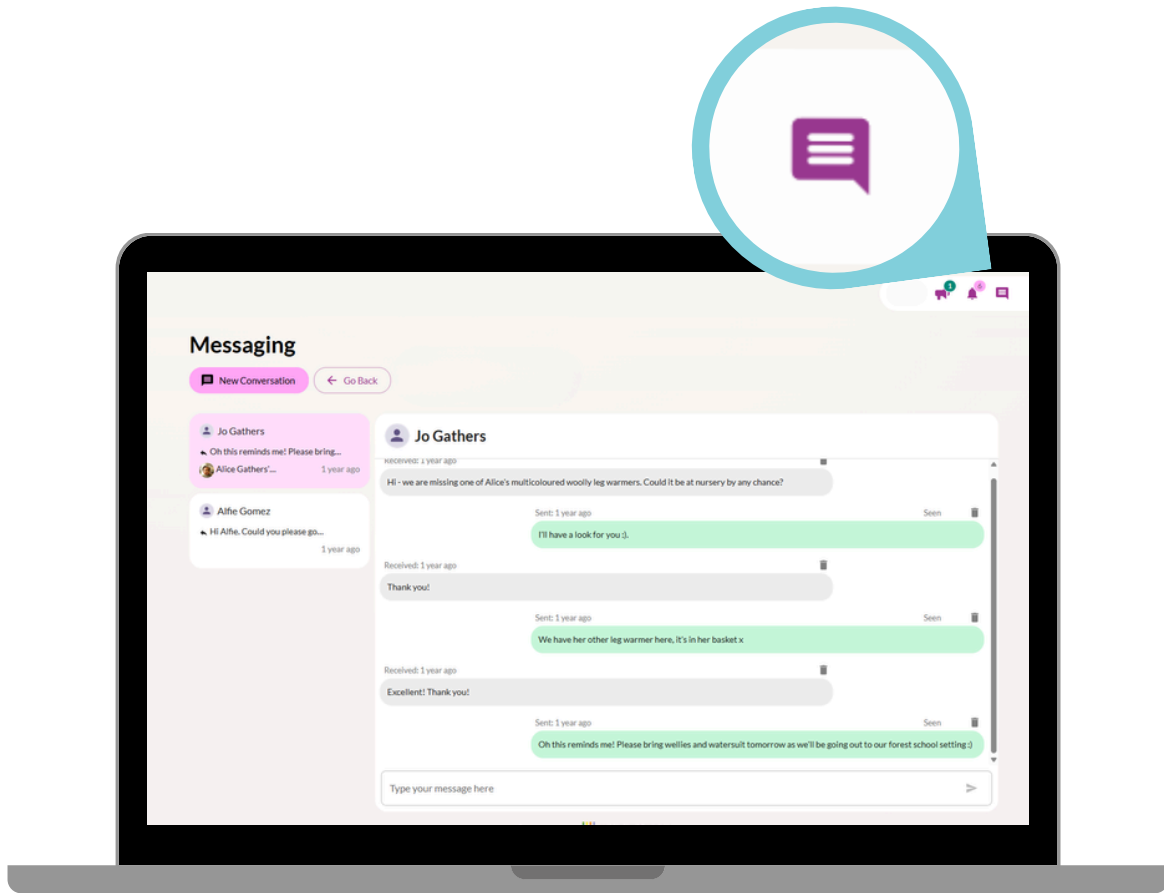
1

Messaging

New Conversation

Go Back

Jo Gathers
Oh this reminds me! Please bring...
Alice Gathers'... 1 year ago

Alfie Gomez
Hi Alfie. Could you please go...
1 year ago

Jo Gathers

Received: 1 year ago
Hi - we are missing one of Alice's multicoloured woolly leg warmers. Could it be at nursery by any chance?

Sent: 1 year ago Seen
I'll have a look for you :).

Received: 1 year ago
Thank you!

Sent: 1 year ago Seen
We have her other leg warmer here, it's in her basket x

Received: 1 year ago
Excellent! Thank you!

Sent: 1 year ago Seen
Oh this reminds me! Please bring wellies and watersuit tomorrow as we'll be going out to our forest school setting :)

Type your message here